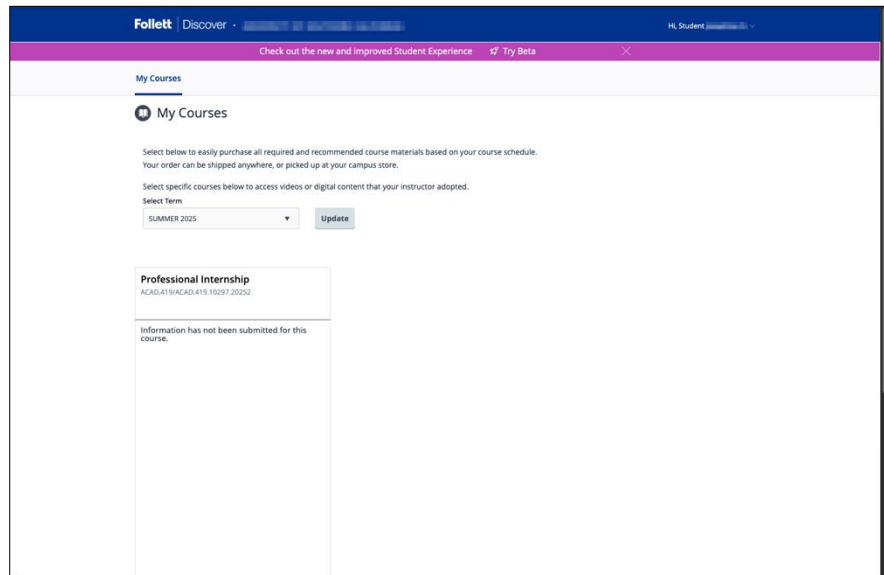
Follett | Discover · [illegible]

Hi, Student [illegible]

Check out the new and improved Student Experience   Try Beta

My Courses

My Courses

Select below to easily purchase all required and recommended course materials based on your course schedule. Your order can be shipped anywhere, or picked up at your campus store.

Select specific courses below to access videos or digital content that your instructor adopted.

Select Term

SUMMER 2025

Update

Professional Internship

ACAD.419/ACAD.419.10297.20252

Information has not been submitted for this course.